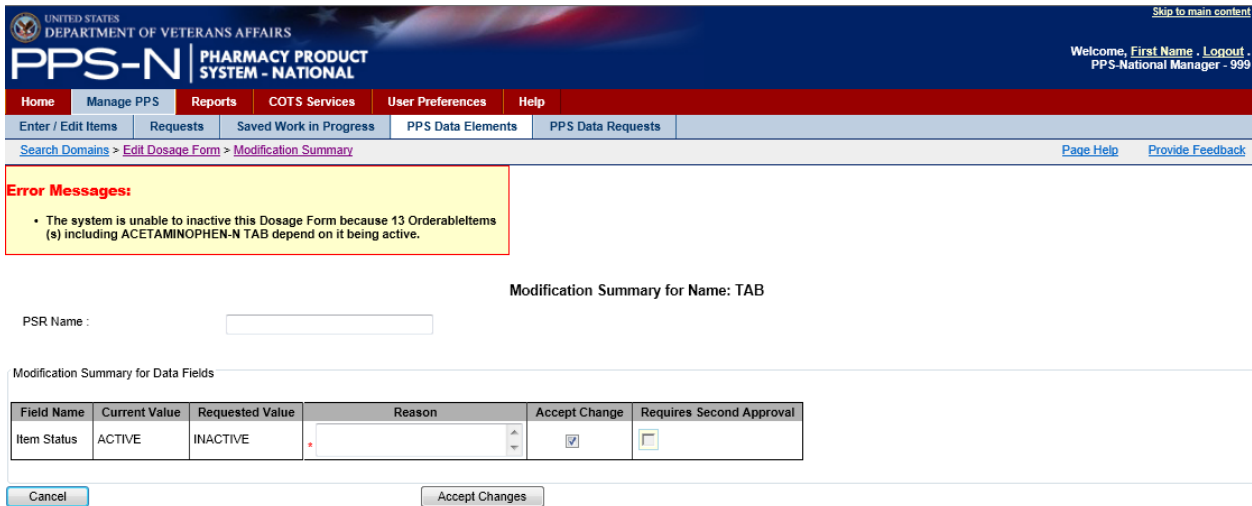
UNITED STATES
DEPARTMENT OF VETERANS AFFAIRS
PPS-N PHARMACY PRODUCT SYSTEM - NATIONAL

Skip to main content

Welcome, First Name . Logout .
PPS-National Manager - 999

Home | Manage PPS | Reports | COTS Services | User Preferences | Help

Enter / Edit Items | Requests | Saved Work in Progress | PPS Data Elements | PPS Data Requests

Search Domains > Edit Dosage Form > Modification Summary

Page Help | Provide Feedback

Error Messages:

• The system is unable to inactive this Dosage Form because 13 OrderableItems (s) including ACETAMINOPHEN-N TAB depend on it being active.

Modification Summary for Name: TAB

PSR Name :

Modification Summary for Data Fields

| Field Name | Current Value | Requested Value | Reason | Accept Change | Requires Second Approval |
|---|---|---|---|---|---|
| Item Status | ACTIVE | INACTIVE | * | ☑ | ☐ |

Cancel

Accept Changes